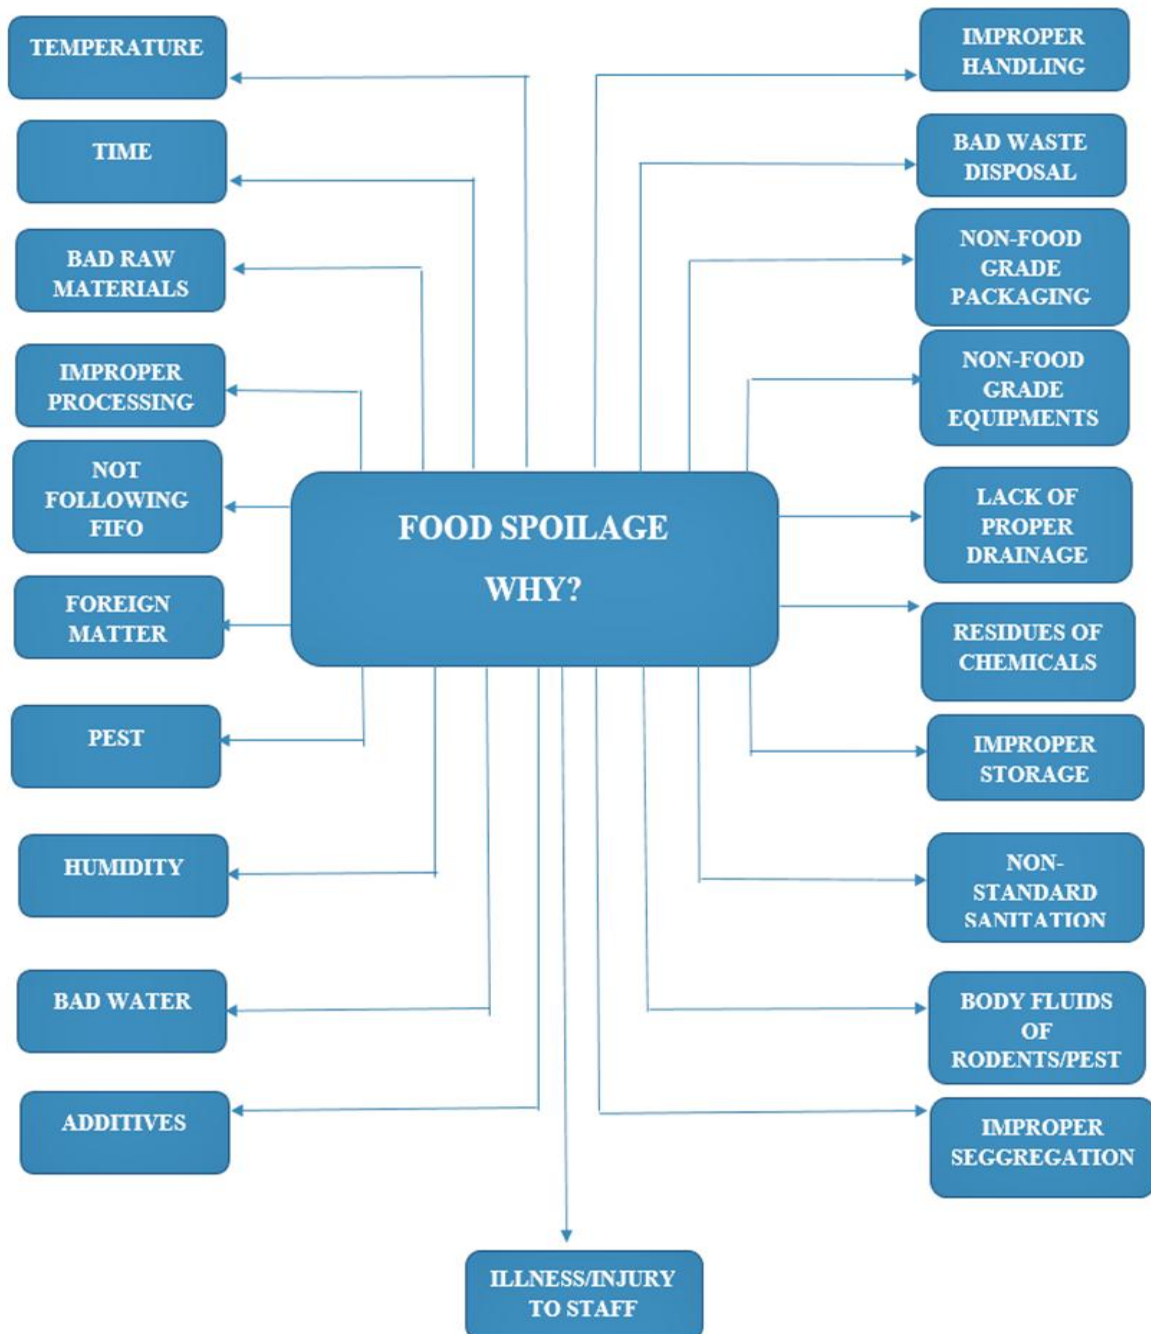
FOOD SPOILAGE

WHY?

TEMPERATURE

TIME

BAD RAW MATERIALS

IMPROPER PROCESSING

NOT FOLLOWING FIFO

FOREIGN MATTER

PEST

HUMIDITY

BAD WATER

ADDITIVES

IMPROPER HANDLING

BAD WASTE DISPOSAL

NON-FOOD GRADE PACKAGING

NON-FOOD GRADE EQUIPMENTS

LACK OF PROPER DRAINAGE

RESIDUES OF CHEMICALS

IMPROPER STORAGE

NON-STANDARD SANITATION

BODY FLUIDS OF RODENTS/PEST

IMPROPER SEGGREGATION

ILLNESS/INJURY TO STAFF